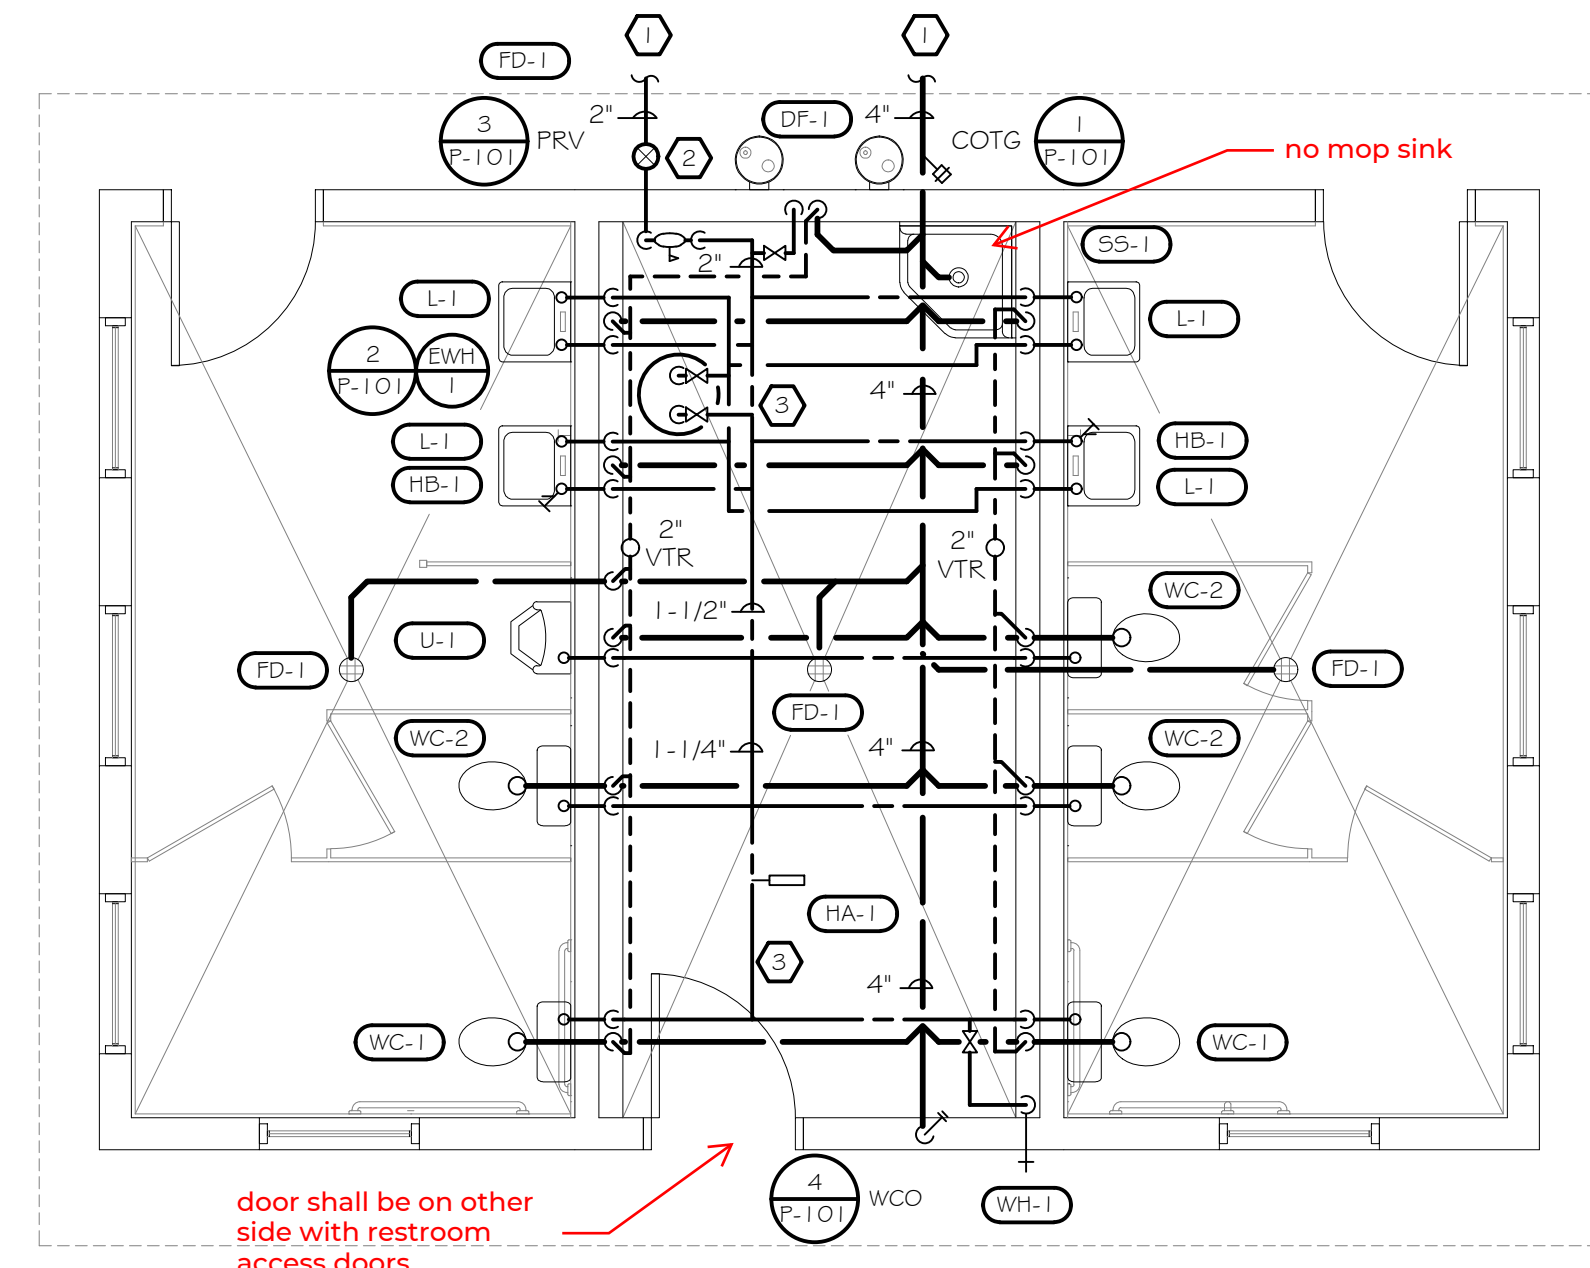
1

1

FD-1

2"

4"

DF-1

3
P-101

PRV

2

COTG

1
P-101

no mop sink

SS-1

2"

L-1

L-1

2
P-101

EWH
1

4"

3

L-1

HB-1

HB-1

L-1

2"
VTR

2"
VTR

WC-2

1-1/2"

U-1

FD-1

FD-1

FD-1

WC-2

WC-2

1-1/4"

4"

HA-1

3

4"

WC-1

WC-1

4
P-101

WCO

WH-1

door shall be on other side with restroom access doors